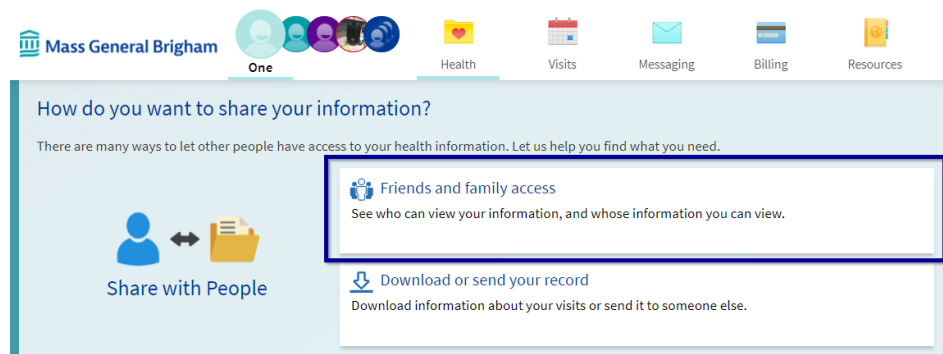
Mass General Brigham

One

Health

Visits

Messaging

Billing

Resources

How do you want to share your information?

There are many ways to let other people have access to your health information. Let us help you find what you need.

Share with People

Friends and family access

See who can view your information, and whose information you can view.

Download or send your record

Download information about your visits or send it to someone else.